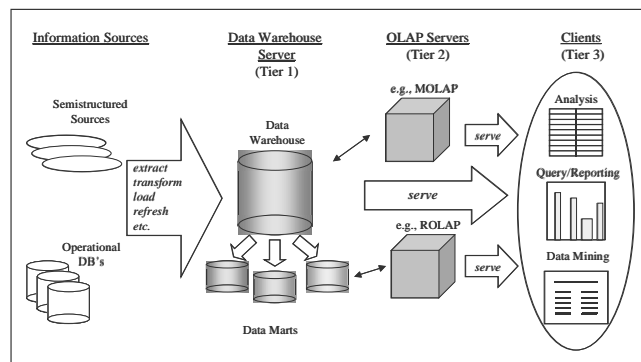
Information Sources

Data Warehouse Server
(Tier 1)

OLAP Servers
(Tier 2)

Clients
(Tier 3)

Semistructured Sources

extract
transform
load
refresh
etc.

Operational DB's

Data Warehouse

Data Marts

e.g., MOLAP

serve

serve

e.g., ROLAP

serve

Analysis

Query/Reporting

Data Mining